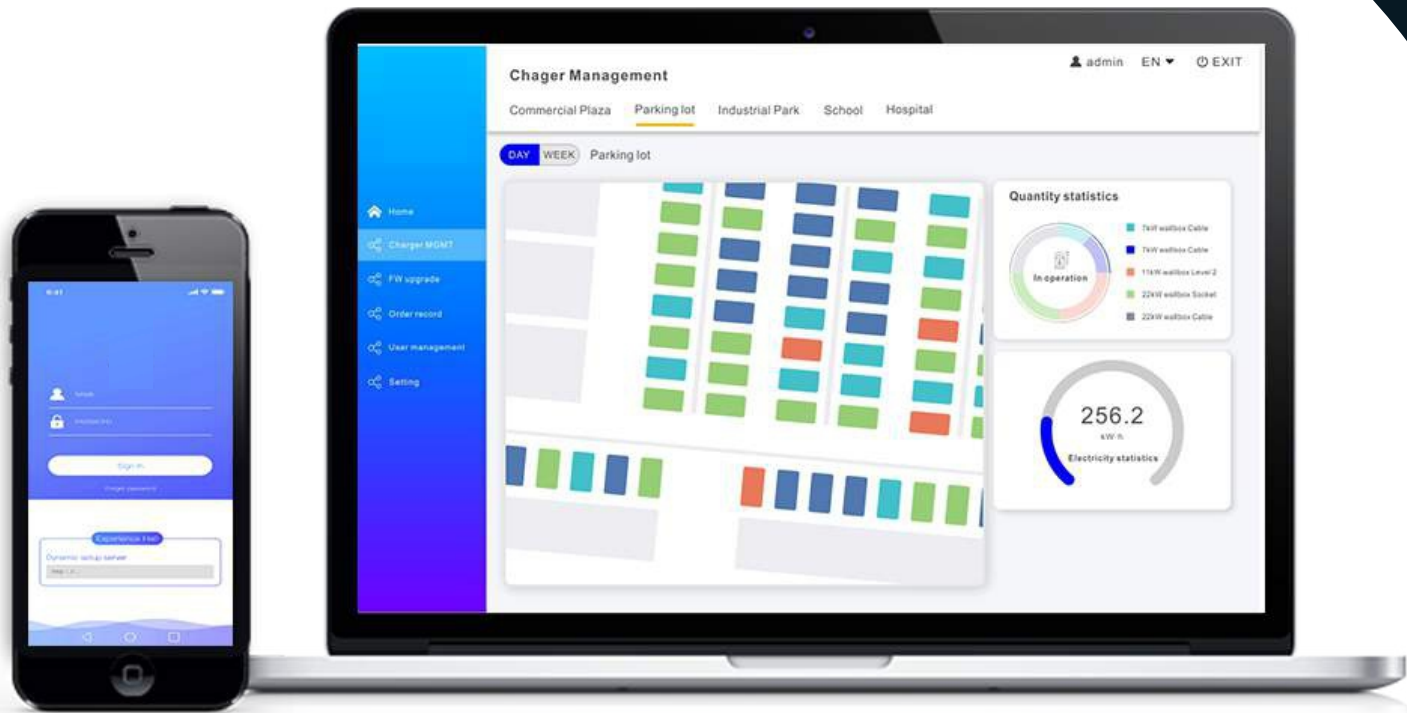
Chager Management

admin EN ⏻ EXIT

Commercial Plaza Parking lot Industrial Park School Hospital

DAY WEEK Parking lot

Home
Charger MGMT
FW upgrade
Order record
User management
Setting

Quantity statistics

In operation

7kW wallbox Cable
7kW wallbox Cable
11kW wallbox Level 2
22kW wallbox Socket
22kW wallbox Cable

256.2
kW·h
Electricity statistics

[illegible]

Sign in

Forget password

Experience it

Dynamic setup server

http://...